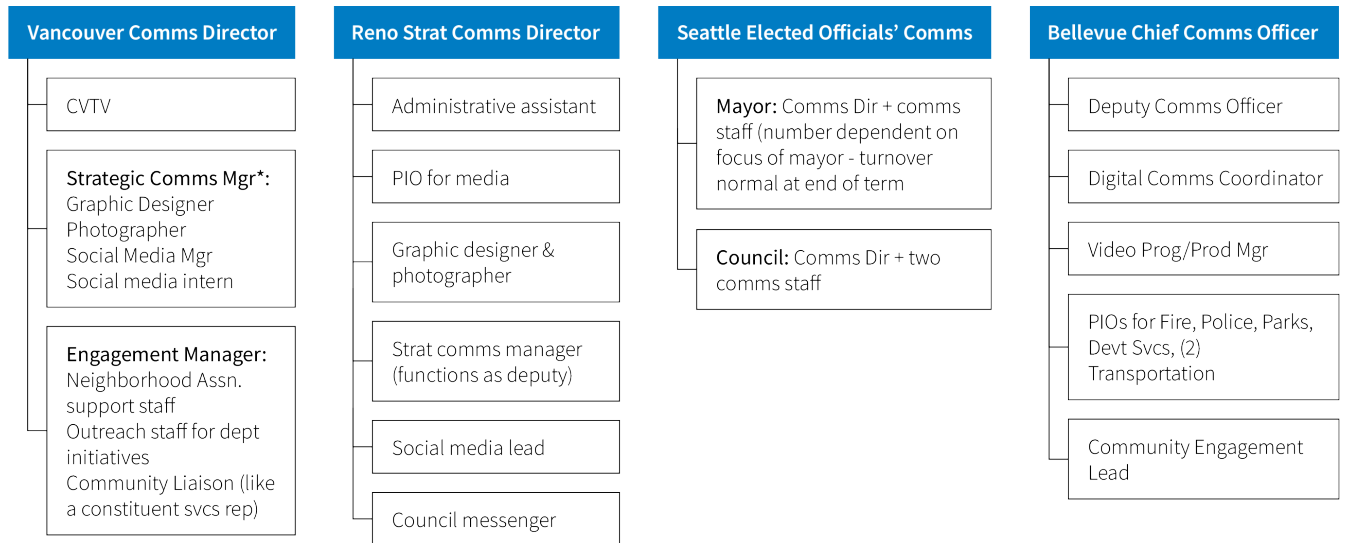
Vancouver Comms Director

CVTV

Strategic Comms Mgr*:
Graphic Designer
Photographer
Social Media Mgr
Social media intern

Engagement Manager:
Neighborhood Assn. support staff
Outreach staff for dept initiatives
Community Liaison (like a constituent svcs rep)

Reno Strat Comms Director

Administrative assistant

PIO for media

Graphic designer & photographer

Strat comms manager (functions as deputy)

Social media lead

Council messenger

Seattle Elected Officials' Comms

Mayor: Comms Dir + comms staff (number dependent on focus of mayor - turnover normal at end of term

Council: Comms Dir + two comms staff

Bellevue Chief Comms Officer

Deputy Comms Officer

Digital Comms Coordinator

Video Prog/Prod Mgr

PIOs for Fire, Police, Parks, Devt Svcs, (2) Transportation

Community Engagement Lead